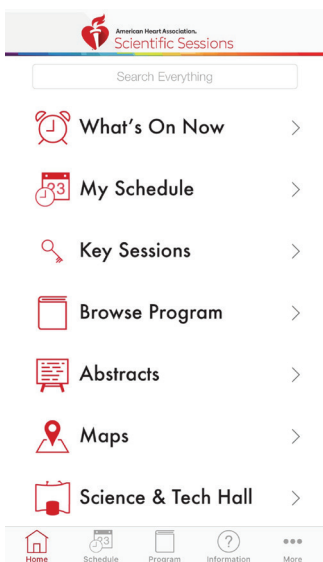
American Heart Association.
Scientific Sessions

Search Everything

What's On Now

3 My Schedule

Key Sessions

Browse Program

Abstracts

Maps

Science & Tech Hall

Home
3 Schedule
Program
? Information
More